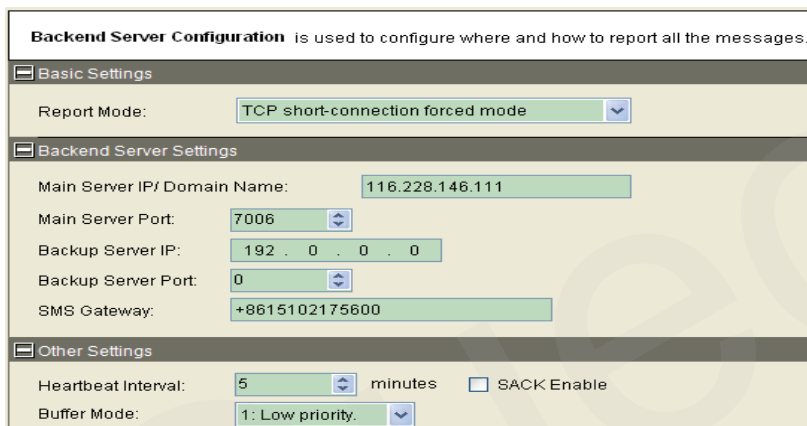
**Backend Server Configuration** is used to configure where and how to report all the messages.

Basic Settings

Report Mode: TCP short-connection forced mode

Backend Server Settings

Main Server IP/ Domain Name: 116.228.146.111

Main Server Port: 7006

Backup Server IP: 192 . 0 . 0 . 0

Backup Server Port: 0

SMS Gateway: +8615102175600

Other Settings

Heartbeat Interval: 5 minutes SACK Enable

Buffer Mode: 1: Low priority.